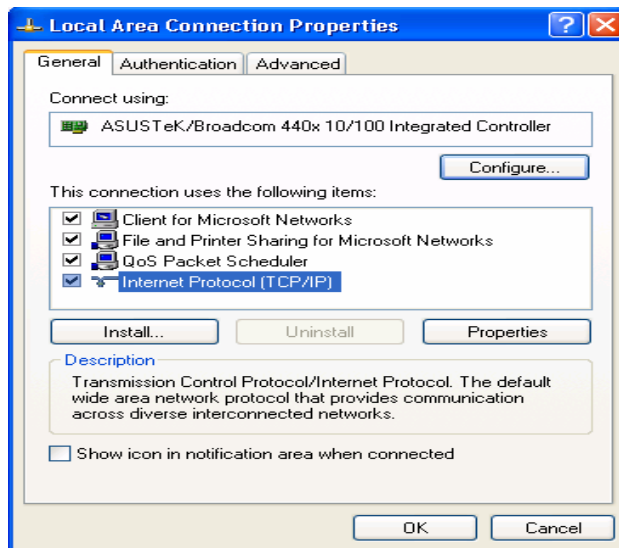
Local Area Connection Properties

?

General | Authentication | Advanced

Connect using:

ASUSTeK/Broadcom 440x 10/100 Integrated Controller

Configure...

This connection uses the following items:

Client for Microsoft Networks
File and Printer Sharing for Microsoft Networks
QoS Packet Scheduler
Internet Protocol (TCP/IP)

Install... | Uninstall | Properties

Description

Transmission Control Protocol/Internet Protocol. The default wide area network protocol that provides communication across diverse interconnected networks.

Show icon in notification area when connected

OK | Cancel